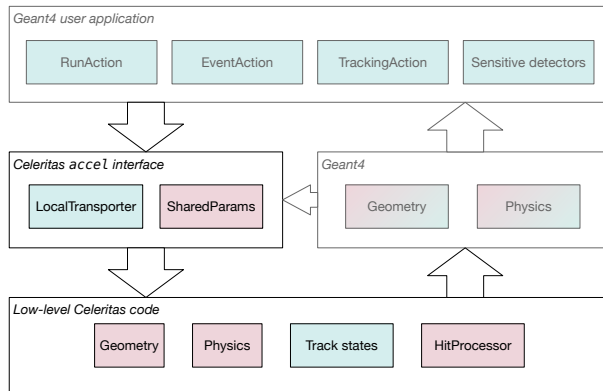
Geant4 user application

RunAction

EventAction

TrackingAction

Sensitive detectors

Celeritas accel interface

LocalTransporter

SharedParams

Geant4

Geometry

Physics

Low-level Celeritas code

Geometry

Physics

Track states

HitProcessor